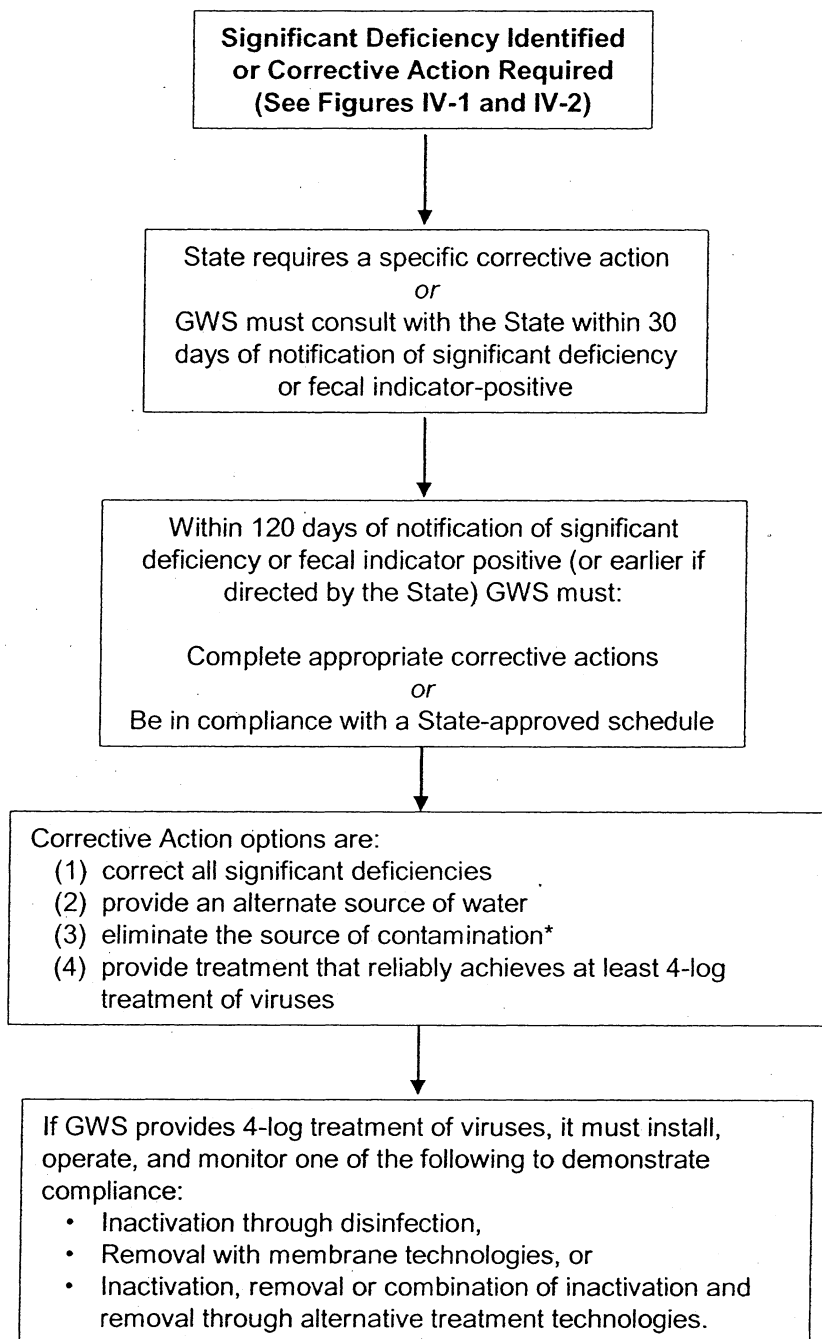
**Significant Deficiency Identified or Corrective Action Required (See Figures IV-1 and IV-2)**

State requires a specific corrective action
*or*
GWS must consult with the State within 30 days of notification of significant deficiency or fecal indicator-positive

Within 120 days of notification of significant deficiency or fecal indicator positive (or earlier if directed by the State) GWS must:

Complete appropriate corrective actions
*or*
Be in compliance with a State-approved schedule

Corrective Action options are:
(1) correct all significant deficiencies
(2) provide an alternate source of water
(3) eliminate the source of contamination*
(4) provide treatment that reliably achieves at least 4-log treatment of viruses

If GWS provides 4-log treatment of viruses, it must install, operate, and monitor one of the following to demonstrate compliance:
• Inactivation through disinfection,
• Removal with membrane technologies, or
• Inactivation, removal or combination of inactivation and removal through alternative treatment technologies.